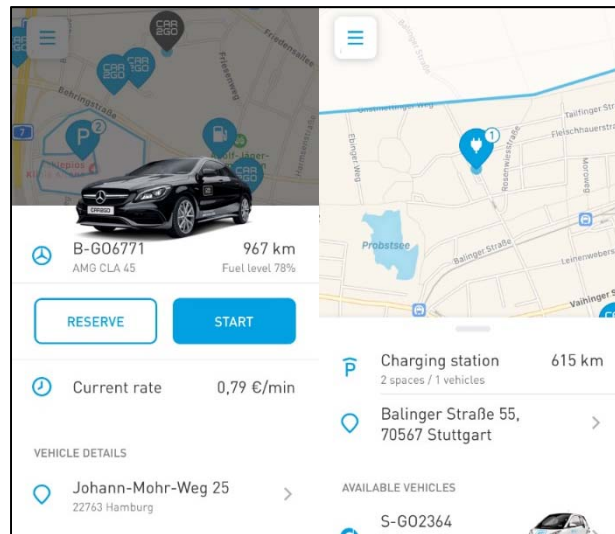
CAR 2GO

Friedensallee

CAR 2GO

CAR 2GO

Behringstraße

P 2

7

Asklepios

CAR 2GO

Hammerstein

B-GO6771
AMG CLA 45

967 km
Fuel level 78%

RESERVE

START

Current rate

0,79 €/min

VEHICLE DETAILS

Johann-Mohr-Weg 25
22763 Hamburg

Ehinger Weg

Probstsee

Balinger Straße

Rosenwiesstraße

Tailfinger Str

Fleischhauerstr

Leinenweberstr

Vaihinger Str

1

Charging station
2 spaces / 1 vehicles

615 km

Balinger Straße 55,
70567 Stuttgart

AVAILABLE VEHICLES

S-GO2364